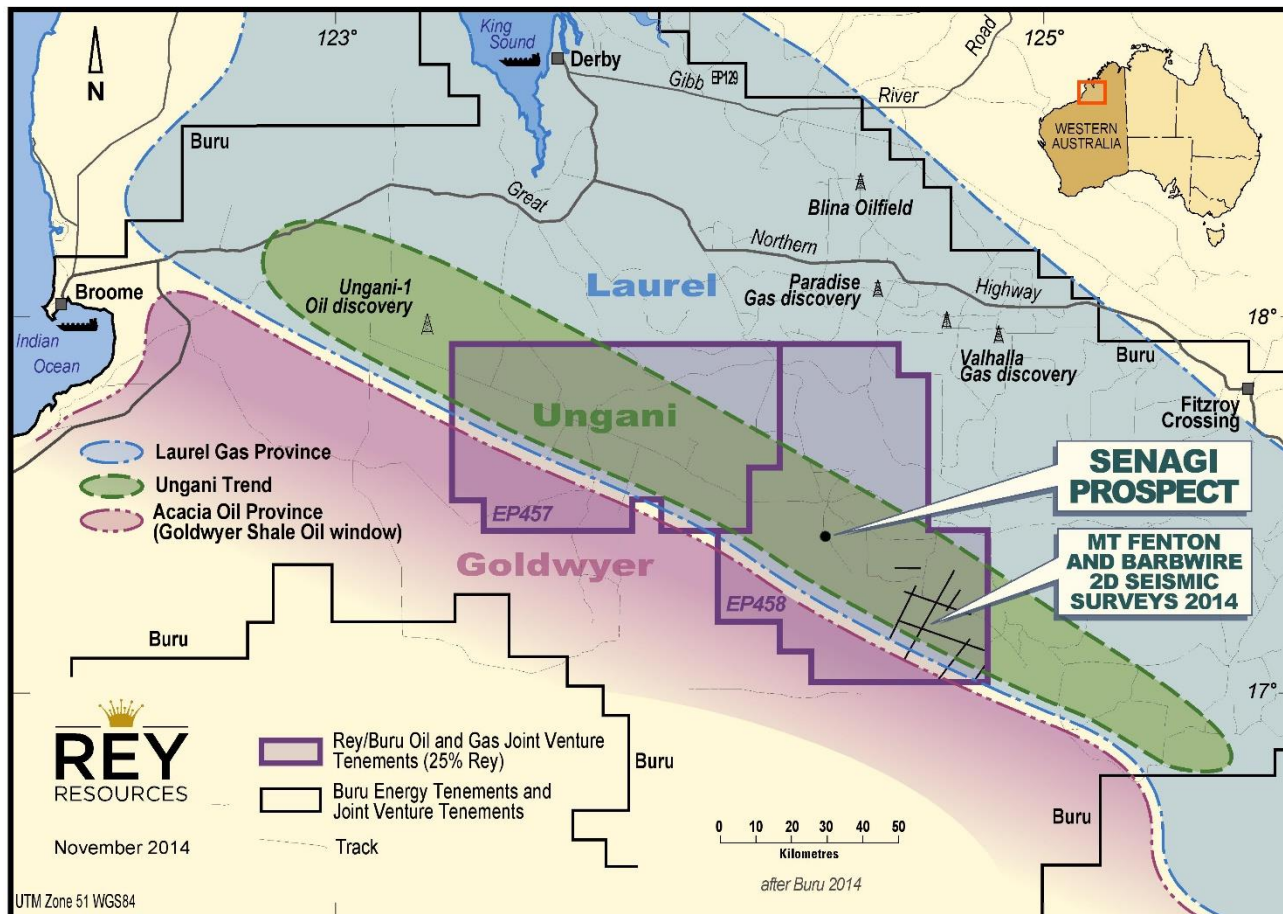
N

123°

King Sound

Derby

Gibb EP129

Road

125°

River

WESTERN AUSTRALIA

Buru

Great

Blina Oilfield

Northern

Laurel

Paradise Gas discovery

Highway

Ungani-1 Oil discovery

Broome

18°

Indian Ocean

Valhalla Gas discovery

Buru

Ungani

Fitzroy Crossing

Laurel Gas Province

Ungani Trend

Acacia Oil Province (Goldwyer Shale Oil window)

SENAGI PROSPECT

EP457

Goldwyer

MT FENTON AND BARBWIRE 2D SEISMIC SURVEYS 2014

EP458

Buru

17°

REY RESOURCES

Rey/Buru Oil and Gas Joint Venture Tenements (25% Rey)

Buru

Buru Energy Tenements and Joint Venture Tenements

Buru

November 2014

Track

0 10 20 30 40 50
Kilometres

after Buru 2014

UTM Zone 51 WGS84